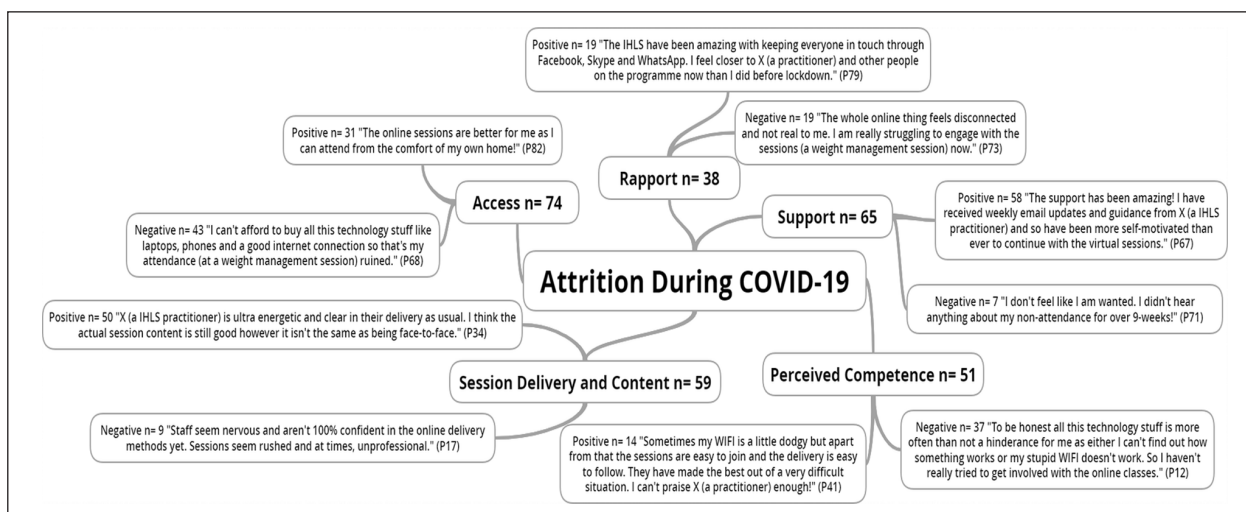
Positive n= 19 "The IHLS have been amazing with keeping everyone in touch through Facebook, Skype and WhatsApp. I feel closer to X (a practitioner) and other people on the programme now than I did before lockdown." (P79)

Negative n= 19 "The whole online thing feels disconnected and not real to me. I am really struggling to engage with the sessions (a weight management session) now." (P73)

Positive n= 31 "The online sessions are better for me as I can attend from the comfort of my own home!" (P82)

Rapport n= 38

Access n= 74

Support n= 65

Positive n= 58 "The support has been amazing! I have received weekly email updates and guidance from X (a IHLS practitioner) and so have been more self-motivated than ever to continue with the virtual sessions." (P67)

Negative n= 43 "I can't afford to buy all this technology stuff like laptops, phones and a good internet connection so that's my attendance (at a weight management session) ruined." (P68)

Attrition During COVID-19

Negative n= 7 "I don't feel like I am wanted. I didn't hear anything about my non-attendance for over 9-weeks!" (P71)

Positive n= 50 "X (a IHLS practitioner) is ultra energetic and clear in their delivery as usual. I think the actual session content is still good however it isn't the same as being face-to-face." (P34)

Session Delivery and Content n= 59

Perceived Competence n= 51

Negative n= 9 "Staff seem nervous and aren't 100% confident in the online delivery methods yet. Sessions seem rushed and at times, unprofessional." (P17)

Positive n= 14 "Sometimes my WIFI is a little dodgy but apart from that the sessions are easy to join and the delivery is easy to follow. They have made the best out of a very difficult situation. I can't praise X (a practitioner) enough!" (P41)

Negative n= 37 "To be honest all this technology stuff is more often than not a hinderance for me as either I can't find out how something works or my stupid WIFI doesn't work. So I haven't really tried to get involved with the online classes." (P12)